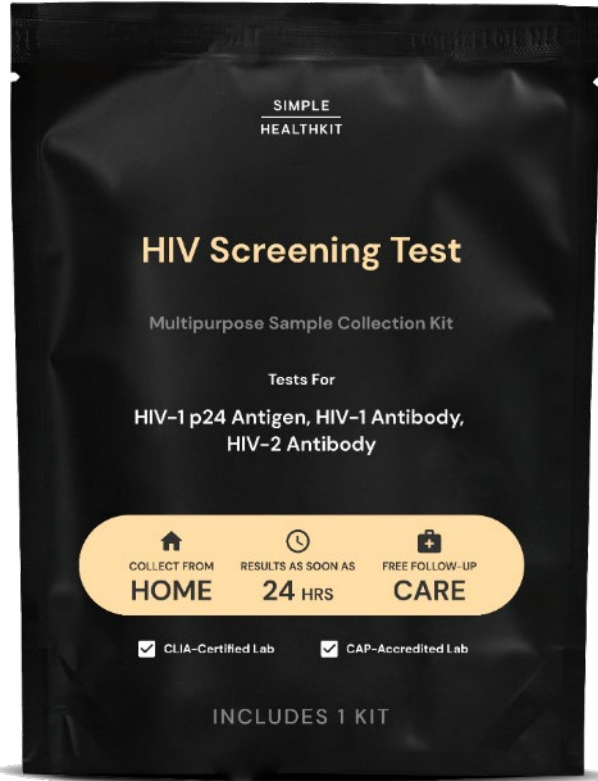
SIMPLE
HEALTHKIT

HIV Screening Test

Multipurpose Sample Collection Kit

Tests For

HIV-1 p24 Antigen, HIV-1 Antibody, HIV-2 Antibody

COLLECT FROM
HOME

RESULTS AS SOON AS
24 HRS

FREE FOLLOW-UP
CARE

CLIA-Certified Lab

CAP-Accredited Lab

INCLUDES 1 KIT